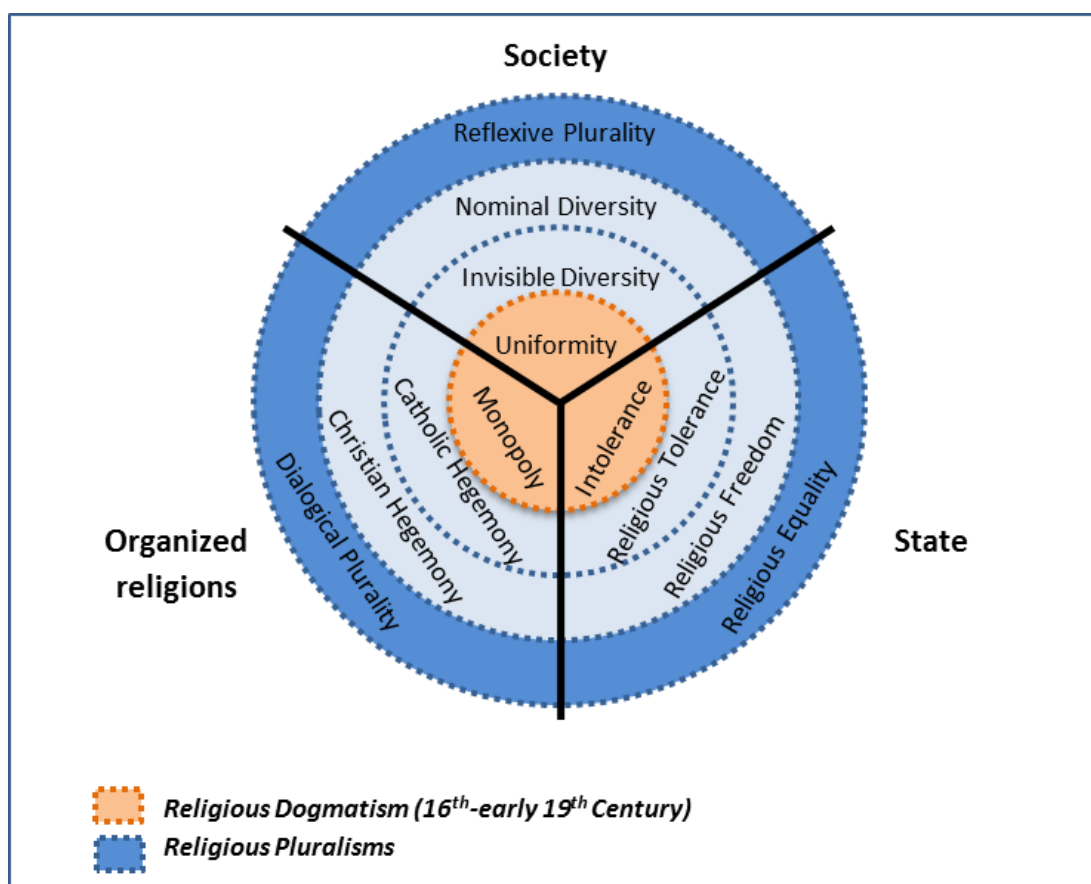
Society

Reflexive Plurality

Nominal Diversity

Invisible Diversity

Uniformity

Monopoly

Intolerance

Catholic Hegemony

Christian Hegemony

Dialogical Plurality

Religious Tolerance

Religious Freedom

Religious Equality

Organized religions

State

Religious Dogmatism (16$^{th}$-early 19$^{th}$ Century)

Religious Pluralisms